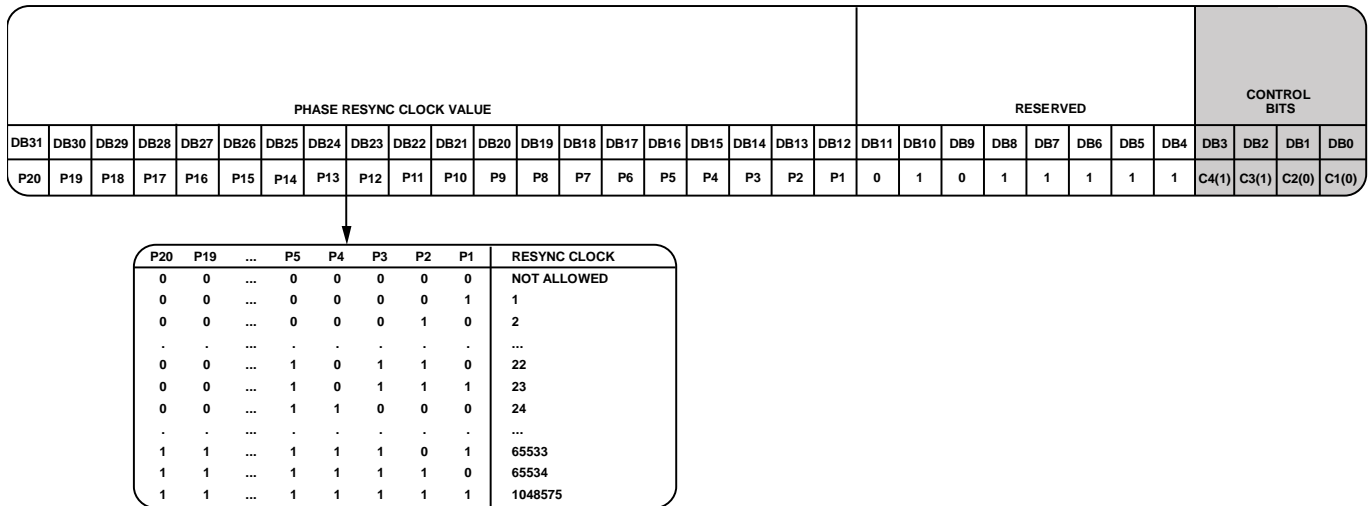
PHASE RESYNC CLOCK VALUE

RESERVED

CONTROL BITS

| DB31 | DB30 | DB29 | DB28 | DB27 | DB26 | DB25 | DB24 | DB23 | DB22 | DB21 | DB20 | DB19 | DB18 | DB17 | DB16 | DB15 | DB14 | DB13 | DB12 | DB11 | DB10 | DB9 | DB8 | DB7 | DB6 | DB5 | DB4 | DB3 | DB2 | DB1 | DB0 |
|---|---|---|---|---|---|---|---|---|---|---|---|---|---|---|---|---|---|---|---|---|---|---|---|---|---|---|---|---|---|---|---|
| P20 | P19 | P18 | P17 | P16 | P15 | P14 | P13 | P12 | P11 | P10 | P9 | P8 | P7 | P6 | P5 | P4 | P3 | P2 | P1 | 0 | 1 | 0 | 1 | 1 | 1 | 1 | 1 | C4(1) | C3(1) | C2(0) | C1(0) |

| P20 | P19 | ... | P5 | P4 | P3 | P2 | P1 | RESYNC CLOCK |
|---|---|---|---|---|---|---|---|---|
| 0 | 0 | ... | 0 | 0 | 0 | 0 | 0 | NOT ALLOWED |
| 0 | 0 | ... | 0 | 0 | 0 | 0 | 1 | 1 |
| 0 | 0 | ... | 0 | 0 | 0 | 1 | 0 | 2 |
| . | . | ... | . | . | . | . | . | ... |
| 0 | 0 | ... | 1 | 0 | 1 | 1 | 0 | 22 |
| 0 | 0 | ... | 1 | 0 | 1 | 1 | 1 | 23 |
| 0 | 0 | ... | 1 | 1 | 0 | 0 | 0 | 24 |
| . | . | ... | . | . | . | . | . | ... |
| 1 | 1 | ... | 1 | 1 | 1 | 0 | 1 | 65533 |
| 1 | 1 | ... | 1 | 1 | 1 | 1 | 0 | 65534 |
| 1 | 1 | ... | 1 | 1 | 1 | 1 | 1 | 1048575 |